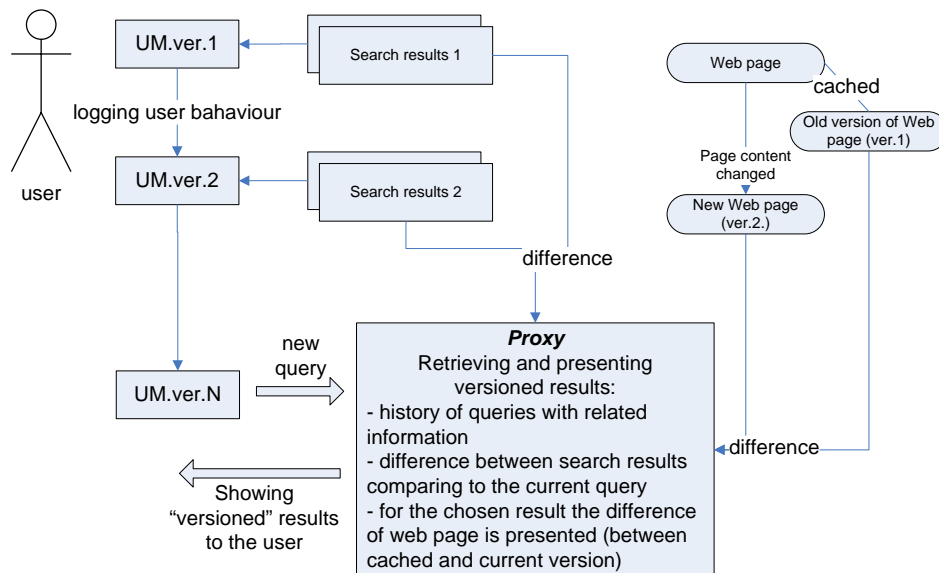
user

UM.ver.1

logging user bahaviour

UM.ver.2

UM.ver.N

Search results 1

Search results 2

difference

Web page

cached

Old version of Web page (ver.1)

Page content changed

New Web page (ver.2.)

new query

***Proxy***
Retrieving and presenting versioned results:
- history of queries with related information
- difference between search results comparing to the current query
- for the chosen result the difference of web page is presented (between cached and current version)

difference

Showing "versioned" results to the user